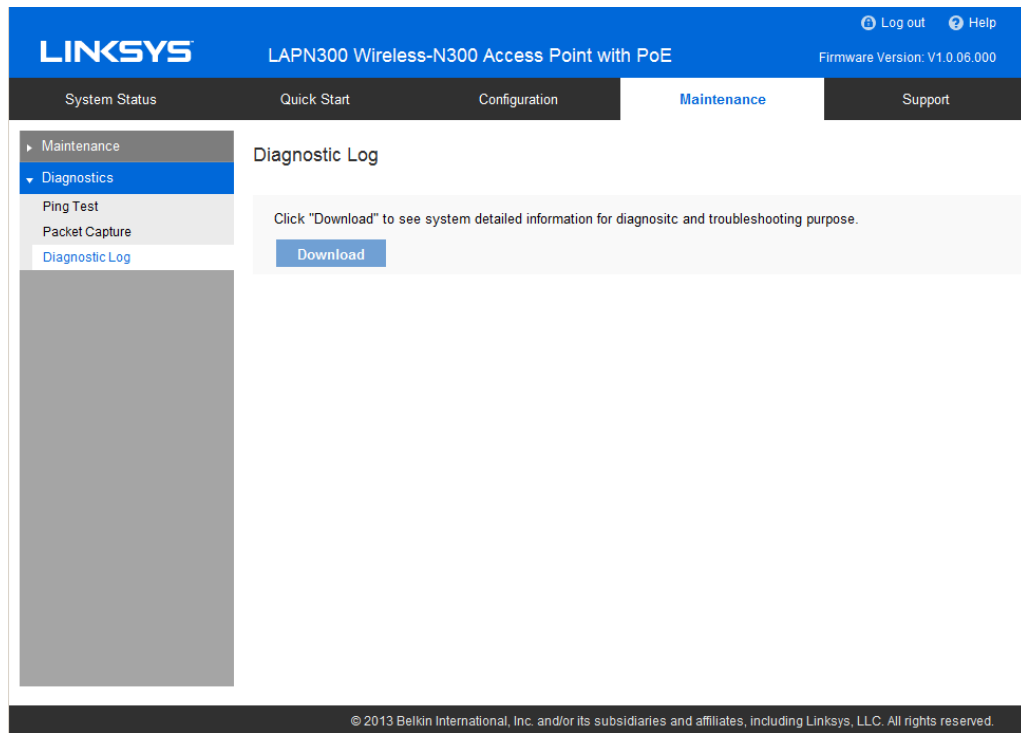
LINKSYS

LAPN300 Wireless-N300 Access Point with PoE

Log out Help

Firmware Version: V1.0.06.000

System Status | Quick Start | Configuration | Maintenance | Support

Maintenance

Diagnostics

Ping Test

Packet Capture

Diagnostic Log

Diagnostic Log

Click "Download" to see system detailed information for diagnositc and troubleshooting purpose.

Download

© 2013 Belkin International, Inc. and/or its subsidiaries and affiliates, including Linksys, LLC. All rights reserved.